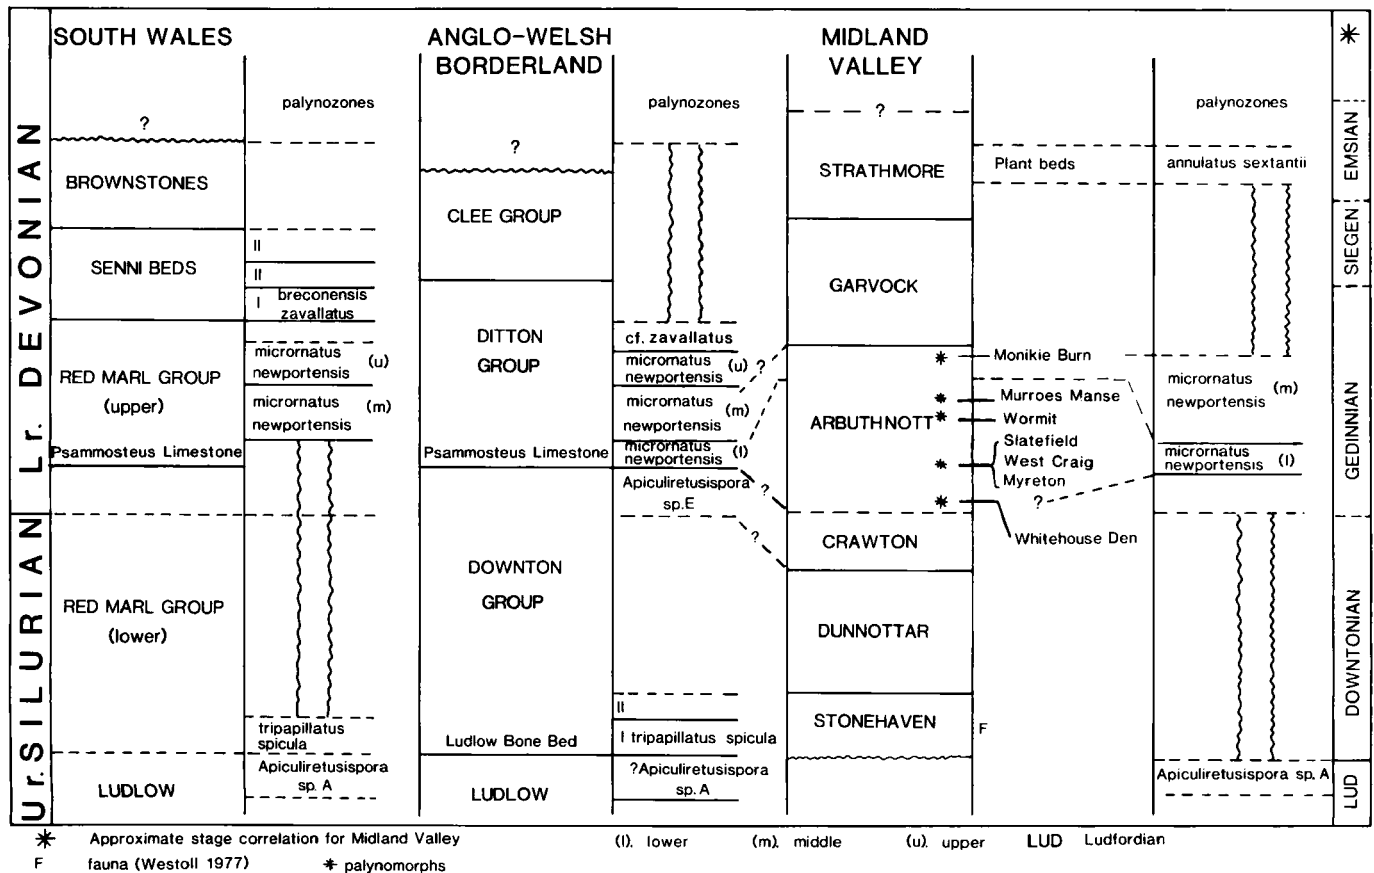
Lr. DEVONIAN

Ur. SILURIAN

SOUTH WALES

palynozones

?

BROWNSTONES

SENNI BEDS

II

II

I breconensis zavallatus

RED MARL GROUP (upper)

micrornatus newportensis (u)

micrornatus newportensis (m)

Psammosteus Limestone

RED MARL GROUP (lower)

tripapillatus spicula

LUDLOW

Apiculiretusispora sp. A

ANGLO-WELSH BORDERLAND

palynozones

?

CLEE GROUP

DITTON GROUP

cf. zavallatus

micrornatus newportensis (u) ?

micrornatus newportensis (m)

micrornatus newportensis (l)

Psammosteus Limestone

Apiculiretusispora sp.E

?

?

DOWNTON GROUP

II

I tripapillatus spicula

Ludlow Bone Bed

LUDLOW

?Apiculiretusispora sp.A

MIDLAND VALLEY

?

STRATHMORE

Plant beds

GARVOCK

ARBUTHNOTT

Monikie Burn

Murroes Manse

Wormit

Slatefield

West Craig

Myreton

?

Whitehouse Den

CRAWTON

DUNNOTTAR

STONEHAVEN

F

palynozones

annulatus sextantii

micrornatus newportensis (m)

micrornatus newportensis (l)

Apiculiretusispora sp. A

EMSIAN

SIEGEN

GEDINNIAN

DOWNTONIAN

LUD

Approximate stage correlation for Midland Valley

F fauna (Westoll 1977) palynomorphs

(l). lower (m). middle (u). upper LUD Ludfordian